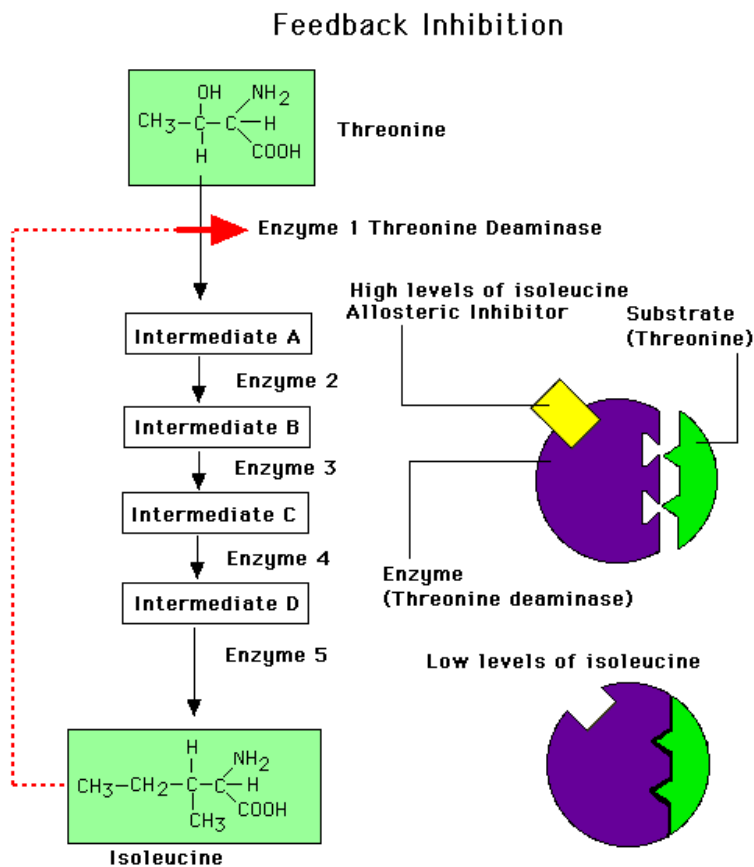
Feedback Inhibition

OH NH$_2$
CH$_3$—C—C—H
H COOH

Threonine

Enzyme 1 Threonine Deaminase

High levels of isoleucine
Allosteric Inhibitor

Substrate
(Threonine)

Intermediate A

Enzyme 2

Intermediate B

Enzyme 3

Intermediate C

Enzyme 4

Intermediate D

Enzyme
(Threonine deaminase)

Enzyme 5

Low levels of isoleucine

H NH$_2$
CH$_3$—CH$_2$—C—C—H
CH$_3$ COOH

Isoleucine